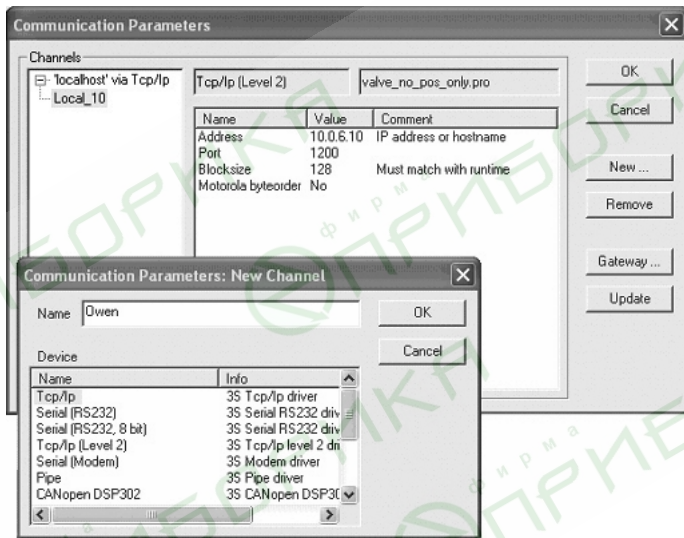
Communication Parameters

Channels

'localhost' via Tcp/Ip
Local_10

Tcp/Ip (Level 2)

valve_no_pos_only.pro

| Name | Value | Comment |
|---|---|---|
| Address | 10.0.6.10 | IP address or hostname |
| Port | 1200 | |
| Blocksize | 128 | Must match with runtime |
| Motorola byteorder | No | |

OK

Cancel

New ...

Remove

Gateway ...

Update

Communication Parameters: New Channel

Name Owen

OK

Cancel

Device

| Name | Info |
|---|---|
| Tcp/Ip | 3S Tcp/Ip driver |
| Serial (RS232) | 3S Serial RS232 driv |
| Serial (RS232, 8 bit) | 3S Serial RS232 driv |
| Tcp/Ip (Level 2) | 3S Tcp/Ip level 2 dri |
| Serial (Modem) | 3S Modem driver |
| Pipe | 3S Pipe driver |
| CANopen DSP302 | 3S CANopen DSP30 |